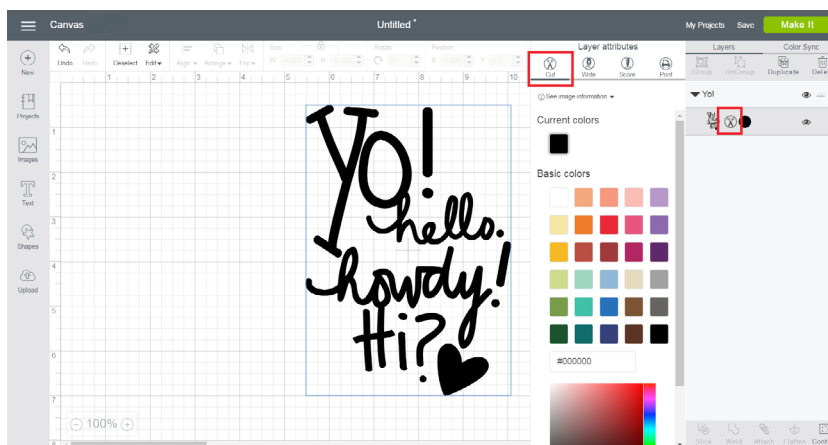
Canvas
Untitled *
My Projects Save Make It

New
Projects
Images
Text
Shapes
Upload

Undo Redo Deselect Edit Align Arrange Flip Size W H Rotate Position X Y

Layer attributes
Cut Write Score Print

See image information

Current colors

Basic colors

#000000

Layers Color Sync
Group UnGroup Duplicate Dele

Yo!

Yo! hello. howdy! Hi?

100%

Slice Weld Attach Flatten Cont